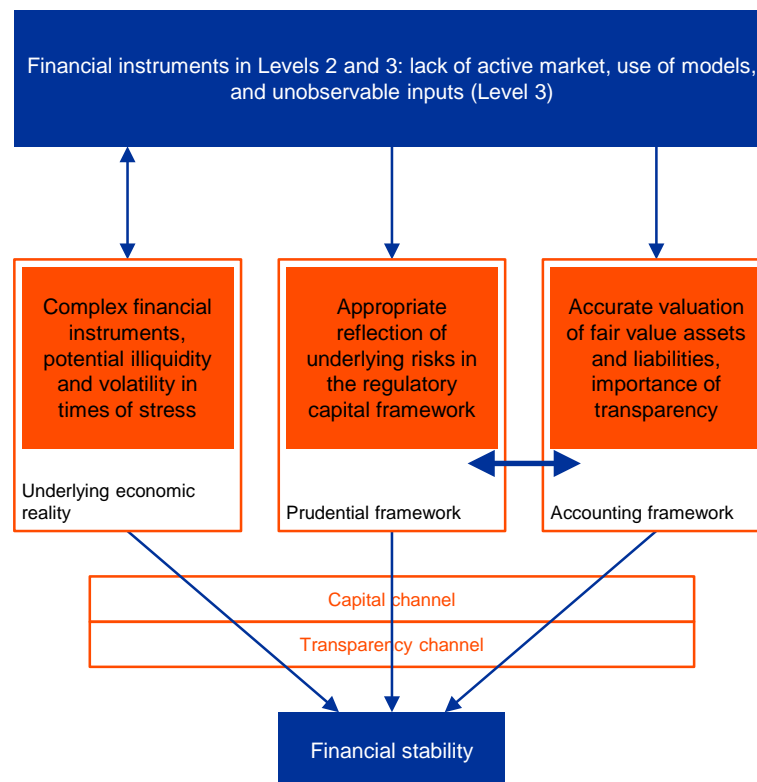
Financial instruments in Levels 2 and 3: lack of active market, use of models, and unobservable inputs (Level 3)

Complex financial instruments, potential illiquidity and volatility in times of stress

Underlying economic reality

Appropriate reflection of underlying risks in the regulatory capital framework

Prudential framework

Accurate valuation of fair value assets and liabilities, importance of transparency

Accounting framework

Capital channel

Transparency channel

Financial stability